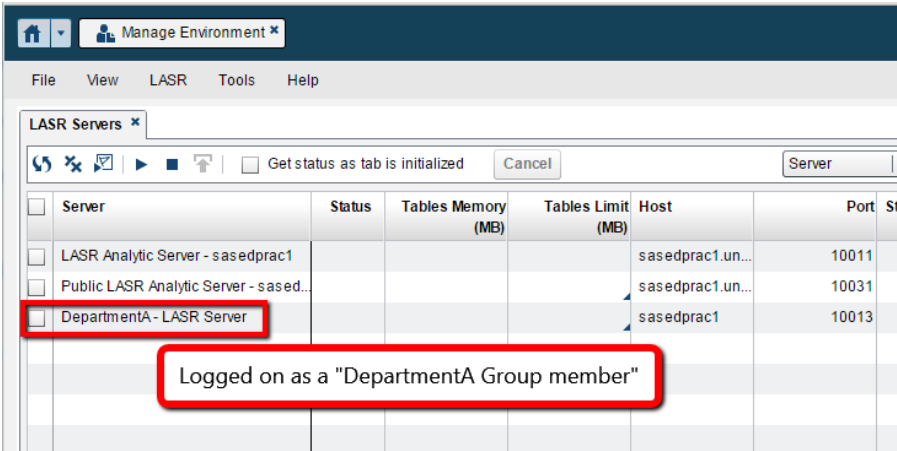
Manage Environment ✖

File View LASR Tools Help

LASR Servers ✖

Get status as tab is initialized Cancel Server

| | Server | Status | Tables Memory (MB) | Tables Limit (MB) | Host | Port | St |
|---|---|---|---|---|---|---|---|
| | LASR Analytic Server - sasedprac1 | | | | sasedprac1.un... | 10011 | |
| | Public LASR Analytic Server - sased... | | | | sasedprac1.un... | 10031 | |
| | DepartmentA - LASR Server | | | | sasedprac1 | 10013 | |

Logged on as a "DepartmentA Group member"